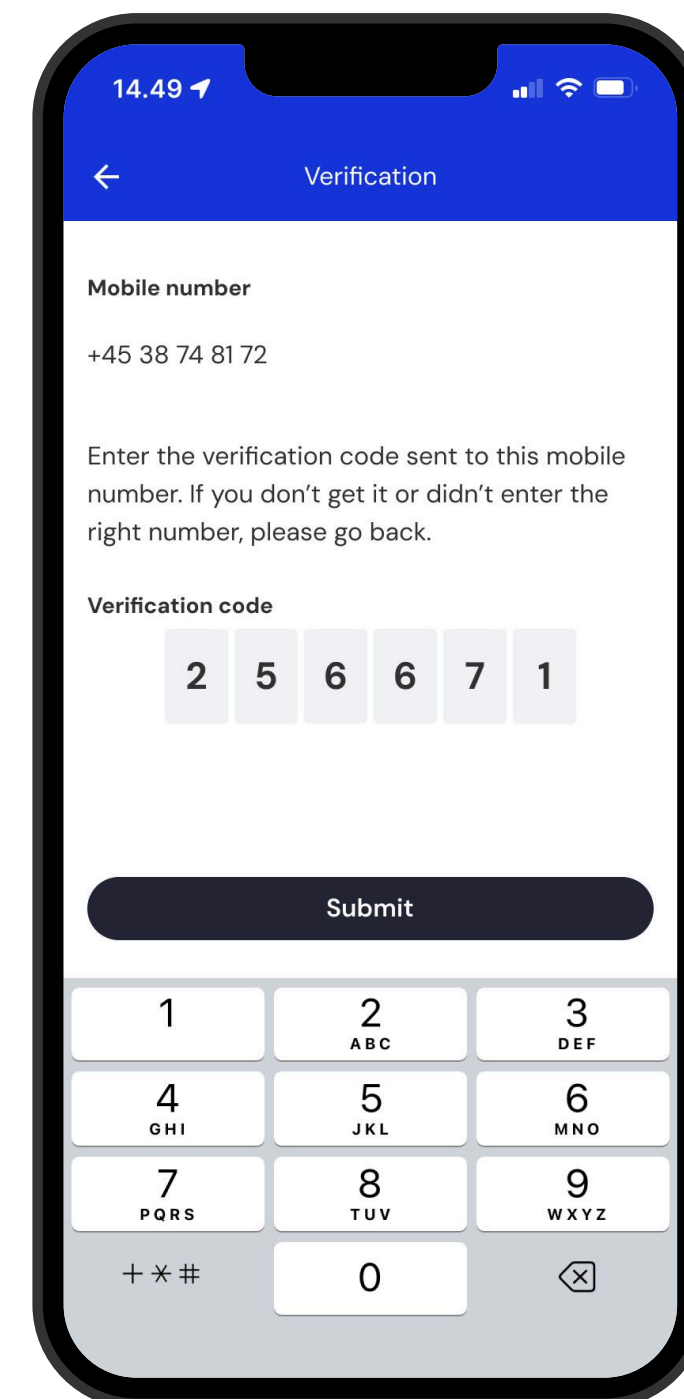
14.49

Verification

Mobile number

+45 38 74 81 72

Enter the verification code sent to this mobile number. If you don't get it or didn't enter the right number, please go back.

Verification code

2 5 6 6 7 1

Submit

1
2 ABC
3 DEF
4 GHI
5 JKL
6 MNO
7 PQRS
8 TUV
9 WXYZ
+ * #
0